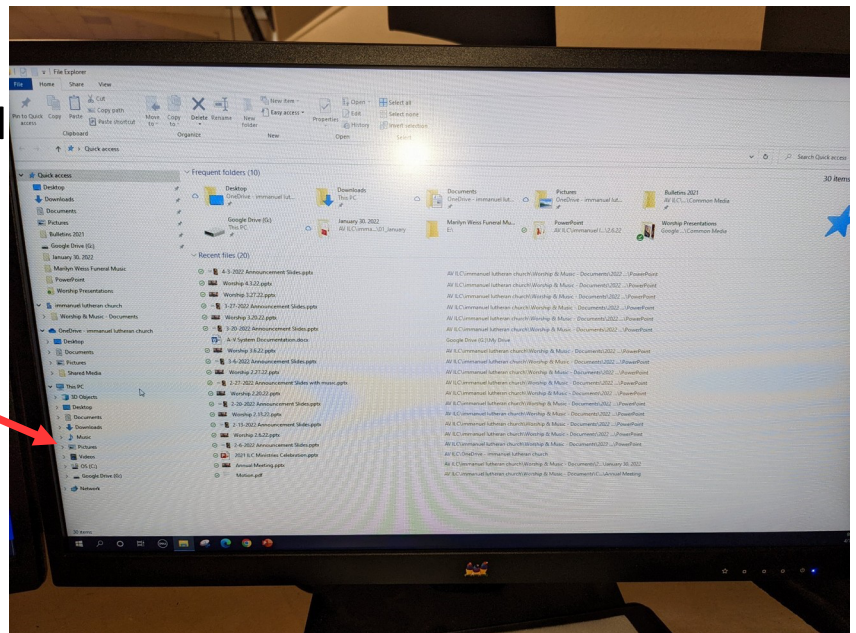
File Explorer

File Home Share View

Pin to Quick access Copy Paste Cut Copy path Paste shortcut
Clipboard
Move to Copy to Delete Rename
Organize
New folder New item Easy access
New
Properties Open Edit History
Open
Select all Select none Invert selection
Select

Quick access

Search Quick access

Quick access
Desktop
Downloads
Documents
Pictures
Bulletins 2021
Google Drive (G:)
January 30, 2022
Marilyn Weiss Funeral Music
PowerPoint
Worship Presentations
immanuel lutheran church
Worship & Music - Documents
OneDrive - immanuel lutheran church
Desktop
Documents
Pictures
Shared Media
This PC
3D Objects
Desktop
Documents
Downloads
Music
Pictures
Videos
OS (C:)
Google Drive (G:)
Network

Frequent folders (10)

30 items

Desktop
OneDrive - immanuel lut...
Downloads
This PC
Documents
OneDrive - immanuel lut...
Pictures
OneDrive - immanuel lut...
Bulletins 2021
AV ILC\...\Common Media
Google Drive (G:)
This PC
January 30, 2022
AV ILC\imma...\01_January
Marilyn Weiss Funeral Mu...
E:\
PowerPoint
AV ILC\...\2022
Worship Presentations
Google ...\Common Media

Recent files (20)

4-3-2022 Announcement Slides.pptx AV ILC\immanuel lutheran church\Worship & Music - Documents\2022 ...\PowerPoint
Worship 4.3.22.pptx AV ILC\immanuel lutheran church\Worship & Music - Documents\2022 ...\PowerPoint
Worship 3.27.22.pptx AV ILC\immanuel lutheran church\Worship & Music - Documents\2022 ...\PowerPoint
3-27-2022 Announcement Slides.pptx AV ILC\immanuel lutheran church\Worship & Music - Documents\2022 ...\PowerPoint
Worship 3.20.22.pptx AV ILC\immanuel lutheran church\Worship & Music - Documents\2022 ...\PowerPoint
3-20-2022 Announcement Slides.pptx AV ILC\immanuel lutheran church\Worship & Music - Documents\2022 ...\PowerPoint
A-V System Documentation.docx Google Drive (G:)\My Drive
Worship 3.6.22.pptx AV ILC\immanuel lutheran church\Worship & Music - Documents\2022 ...\PowerPoint
Worship 2.27.22.pptx AV ILC\immanuel lutheran church\Worship & Music - Documents\2022 ...\PowerPoint
2-27-2022 Announcement Slides with music.pptx AV ILC\immanuel lutheran church\Worship & Music - Documents\2022 ...\PowerPoint
Worship 2.20.22.pptx AV ILC\immanuel lutheran church\Worship & Music - Documents\2022 ...\PowerPoint
2-20-2022 Announcement Slides.pptx AV ILC\immanuel lutheran church\Worship & Music - Documents\2022 ...\PowerPoint
Worship 2.13.22.pptx AV ILC\immanuel lutheran church\Worship & Music - Documents\2022 ...\PowerPoint
2-13-2022 Announcement Slides.pptx AV ILC\immanuel lutheran church\Worship & Music - Documents\2022 ...\PowerPoint
Worship 2.6.22.pptx AV ILC\immanuel lutheran church\Worship & Music - Documents\2022 ...\PowerPoint
3-6-2022 Announcement Slides.pptx AV ILC\immanuel lutheran church\Worship & Music - Documents\2022 ...\PowerPoint
2021 ILC Ministries Celebration.pptx AV ILC\OneDrive - immanuel lutheran church
Annual Meeting.pptx AV ILC\immanuel lutheran church\Worship & Music - Documents\2022 ...\January 30, 2022
Motion.pdf AV ILC\immanuel lutheran church\Worship & Music - Documents\C...\Annual Meeting

30 items